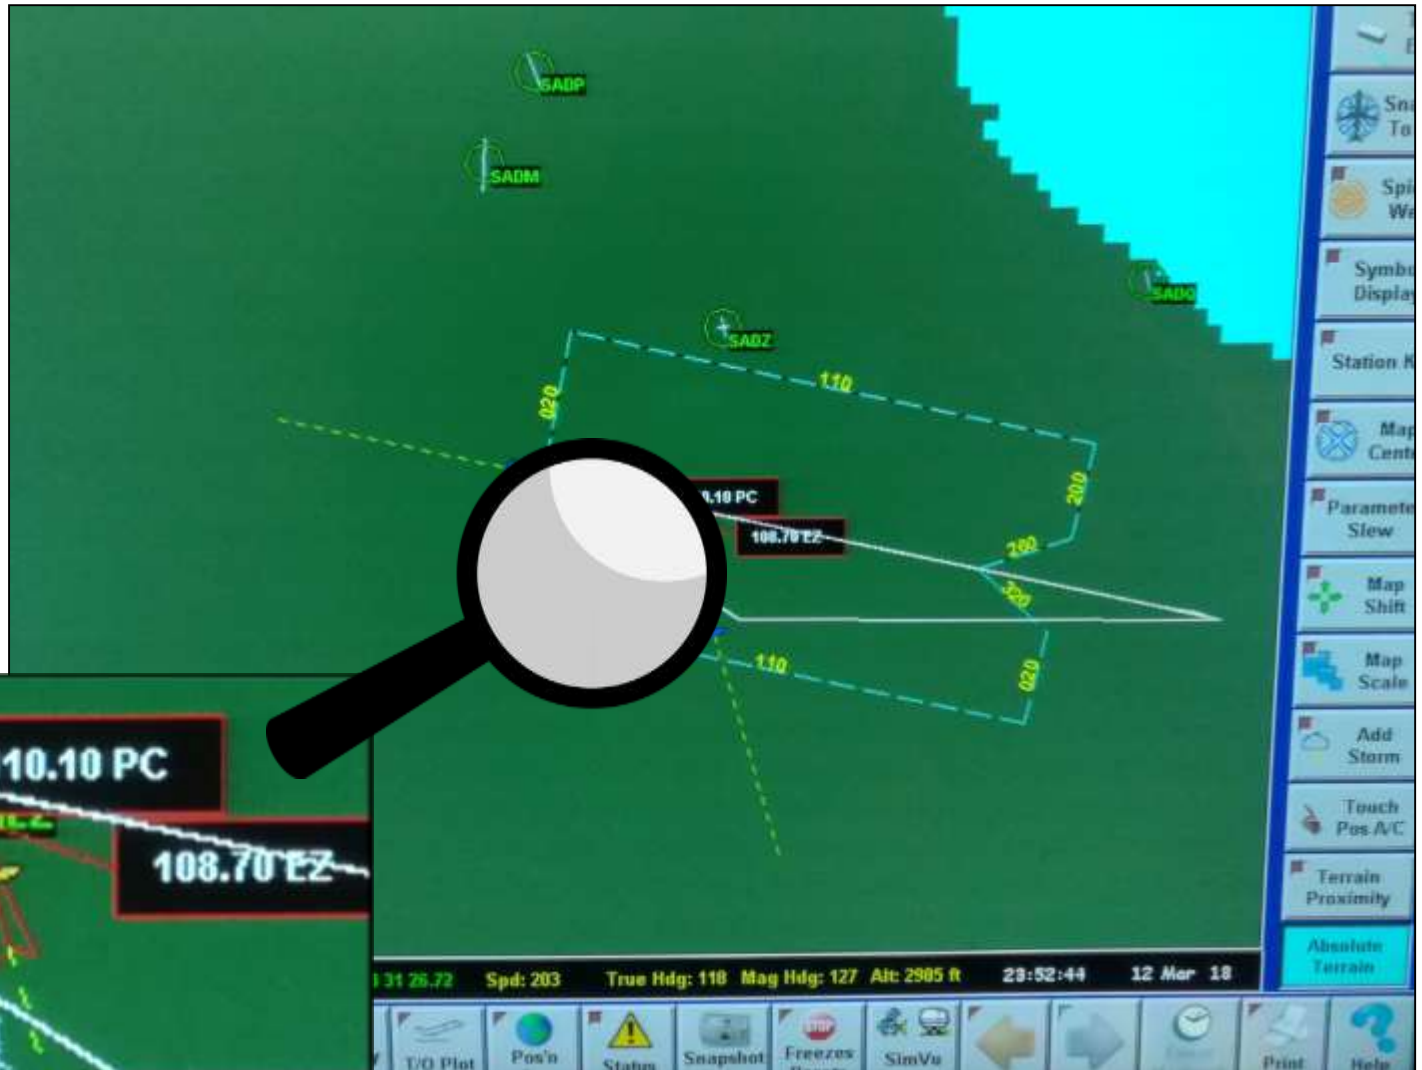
SADP
SADM
SADZ
SADC
110
020
200
280
320
110
020
.10 PC
108.70 EZ
10.10 PC
108.70 EZ
31 26.72 Spd: 203 True Hdg: 118 Mag Hdg: 127 Alt: 2985 ft 23:52:44 12 Mar 18
Sna To
Spi Wa
Symbo Display
Station K
Map Cent
Paramete Slew
Map Shift
Map Scale
Add Storm
Touch Pos A/C
Terrain Proximity
Absolute Terrain
T/O Plot
Pos'n
Status
Snapshot
Freezes
SimVu
Print
Help